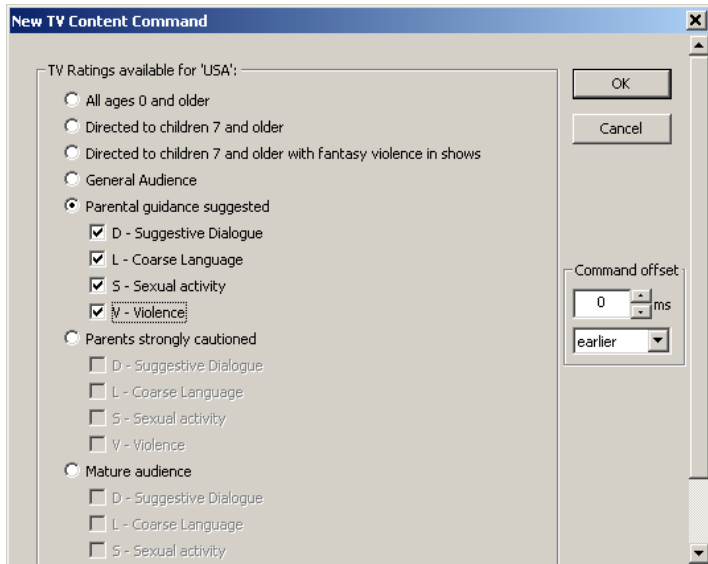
New TV Content Command

TV Ratings available for 'USA':

All ages 0 and older

Directed to children 7 and older

Directed to children 7 and older with fantasy violence in shows

General Audience

Parental guidance suggested

D - Suggestive Dialogue

L - Coarse Language

S - Sexual activity

V - Violence

Parents strongly cautioned

D - Suggestive Dialogue

L - Coarse Language

S - Sexual activity

V - Violence

Mature audience

D - Suggestive Dialogue

L - Coarse Language

S - Sexual activity

OK

Cancel

Command offset

0 ms

earlier